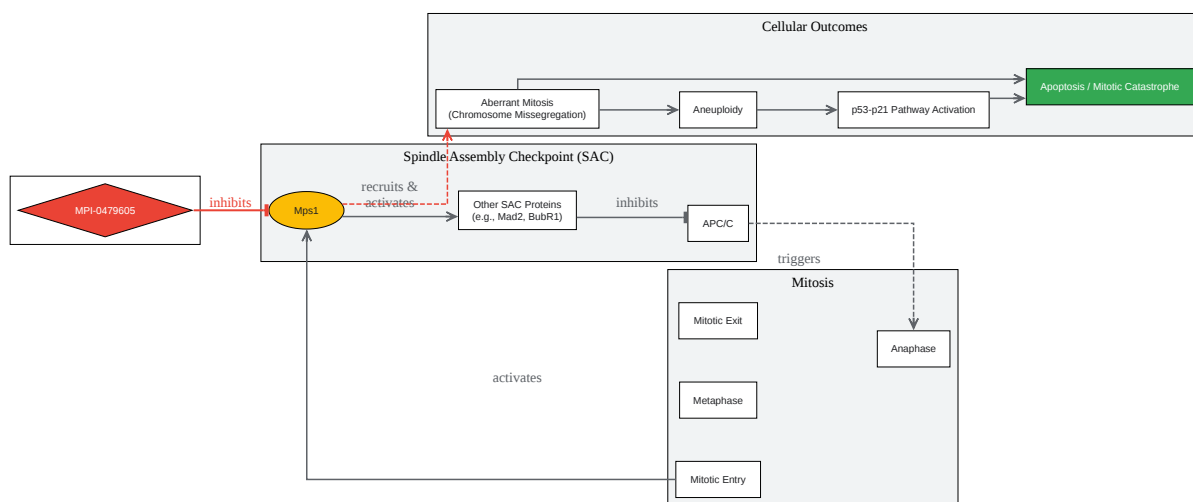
Cellular Outcomes

Aberrant Mitosis
(Chromosome Missegregation)

Aneuploidy

p53-p21 Pathway Activation

Apoptosis / Mitotic Catastrophe

Spindle Assembly Checkpoint (SAC)

MPI-0479605

inhibits

Mps1

recruits & activates

Other SAC Proteins
(e.g., Mad2, BubR1)

inhibits

APC/C

triggers

Mitosis

Mitotic Exit

Anaphase

activates

Metaphase

Mitotic Entry